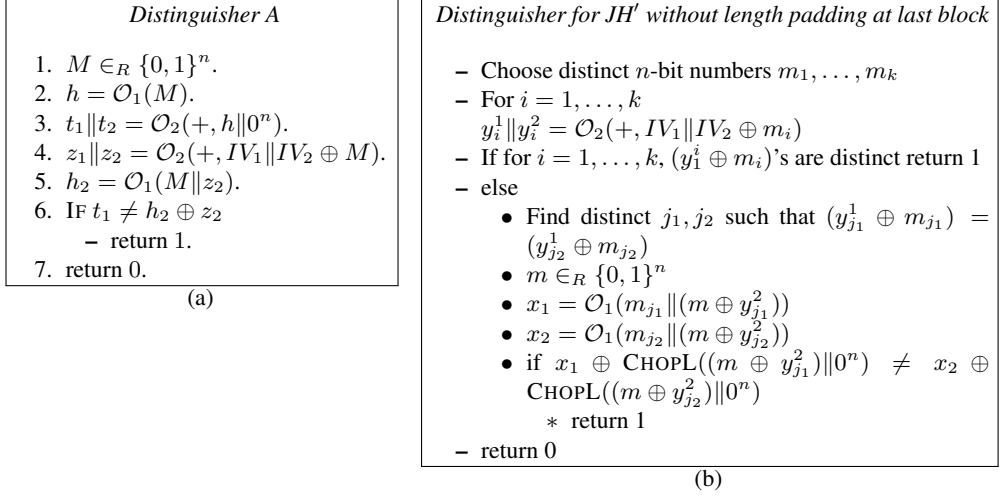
*Distinguisher A*

1. $M \in_R \{0,1\}^n$.
2. $h = \mathcal{O}_1(M)$.
3. $t_1 \| t_2 = \mathcal{O}_2(+, h\|0^n)$.
4. $z_1 \| z_2 = \mathcal{O}_2(+, IV_1 \| IV_2 \oplus M)$.
5. $h_2 = \mathcal{O}_1(M \| z_2)$.
6. IF $t_1 \neq h_2 \oplus z_2$
   – return 1.
7. return 0.

(a)

*Distinguisher for JH′ without length padding at last block*

– Choose distinct $n$-bit numbers $m_1, \ldots, m_k$
– For $i = 1, \ldots, k$
  $y_i^1 \| y_i^2 = \mathcal{O}_2(+, IV_1 \| IV_2 \oplus m_i)$
– If for $i = 1, \ldots, k$, $(y_1^i \oplus m_i)$'s are distinct return 1
– else
  • Find distinct $j_1, j_2$ such that $(y_{j_1}^1 \oplus m_{j_1}) = (y_{j_2}^1 \oplus m_{j_2})$
  • $m \in_R \{0,1\}^n$
  • $x_1 = \mathcal{O}_1(m_{j_1} \| (m \oplus y_{j_1}^2))$
  • $x_2 = \mathcal{O}_1(m_{j_2} \| (m \oplus y_{j_2}^2))$
  • if $x_1 \oplus$ CHOPL$((m \oplus y_{j_1}^2)\|0^n) \neq x_2 \oplus$ CHOPL$((m \oplus y_{j_2}^2)\|0^n)$
    ∗ return 1
– return 0

(b)